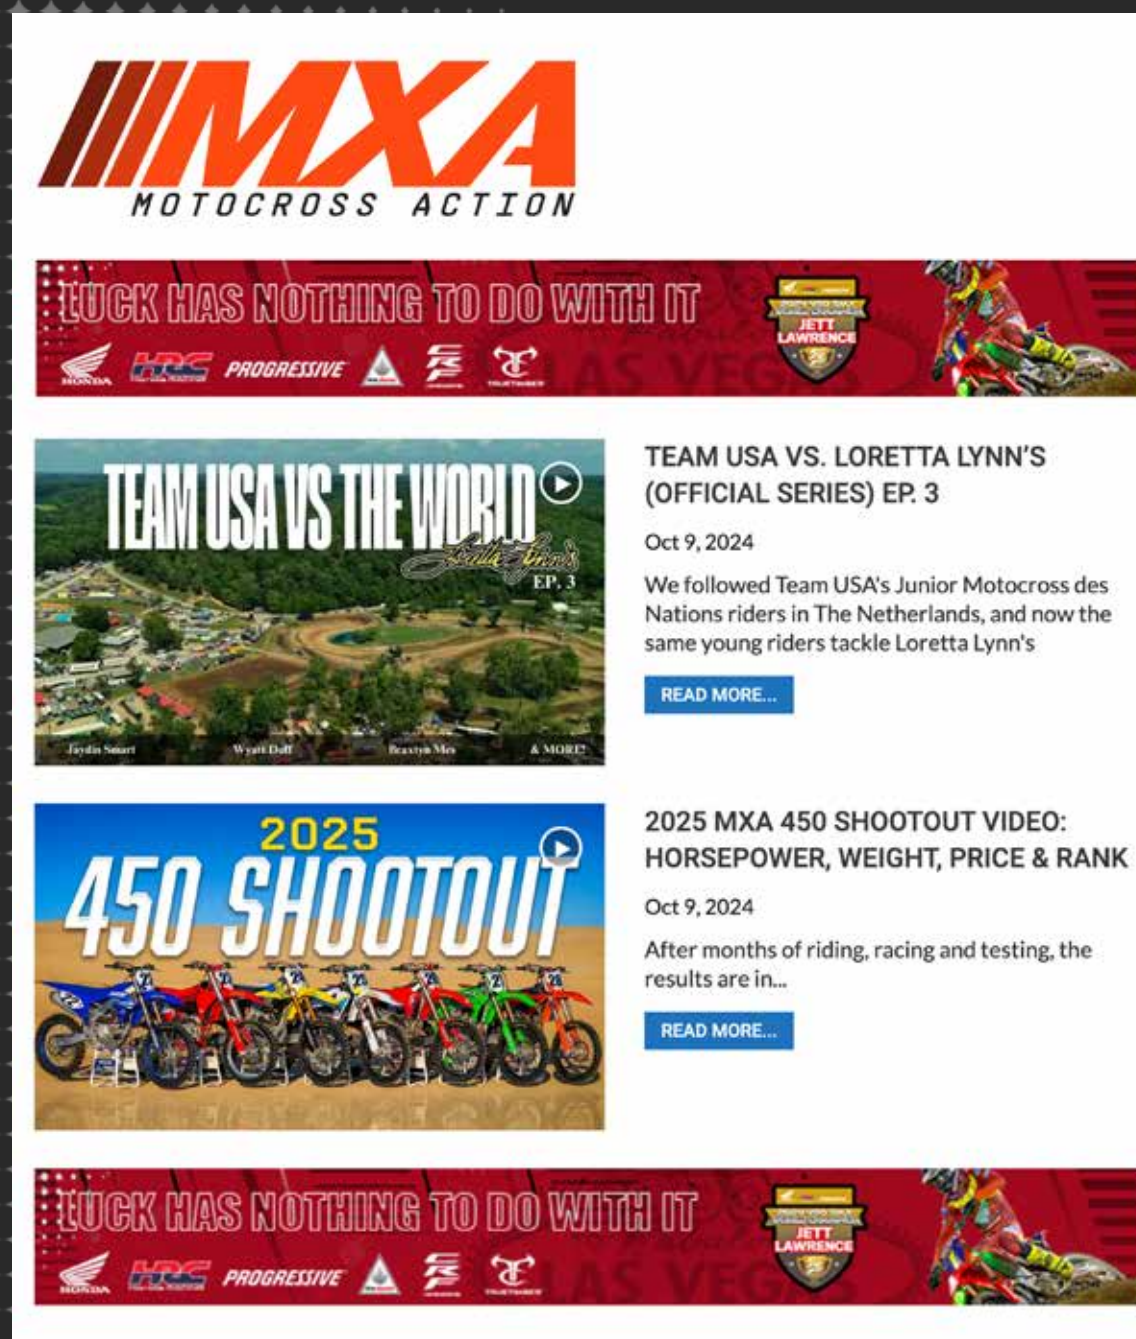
MXA
MOTOCROSS ACTION

LUCK HAS NOTHING TO DO WITH IT
HONDA HRC PROGRESSIVE
JETT LAWRENCE
LAS VEGAS

TEAM USA VS THE WORLD
Loretta Lynn's
EP. 3
Jaydin Smart Wyatt Duff Braxtyn Mes & MORE!

TEAM USA VS. LORETTA LYNN'S (OFFICIAL SERIES) EP. 3

Oct 9, 2024

We followed Team USA's Junior Motocross des Nations riders in The Netherlands, and now the same young riders tackle Loretta Lynn's

READ MORE...

2025
450 SHOOTOUT

2025 MXA 450 SHOOTOUT VIDEO: HORSEPOWER, WEIGHT, PRICE & RANK

Oct 9, 2024

After months of riding, racing and testing, the results are in...

READ MORE...

LUCK HAS NOTHING TO DO WITH IT
HONDA HRC PROGRESSIVE
JETT LAWRENCE
LAS VEGAS